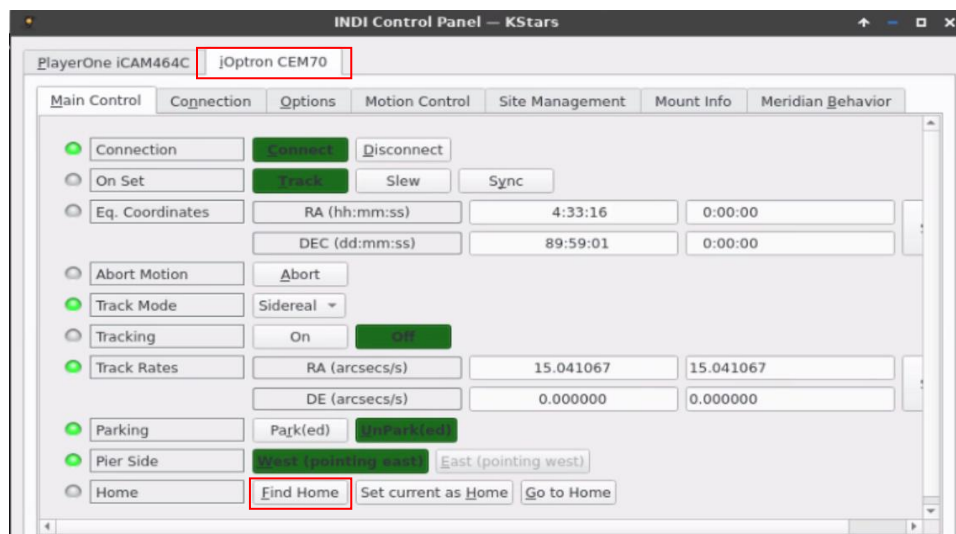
INDI Control Panel — KStars

PlayerOne iCAM464C | iOptron CEM70

Main Control | Connection | Options | Motion Control | Site Management | Mount Info | Meridian Behavior

Connection | Connect | Disconnect

On Set | Track | Slew | Sync

Eq. Coordinates | RA (hh:mm:ss) | 4:33:16 | 0:00:00

DEC (dd:mm:ss) | 89:59:01 | 0:00:00

Abort Motion | Abort

Track Mode | Sidereal

Tracking | On | Off

Track Rates | RA (arcsecs/s) | 15.041067 | 15.041067

DE (arcsecs/s) | 0.000000 | 0.000000

Parking | Park(ed) | UnPark(ed)

Pier Side | West (pointing east) | East (pointing west)

Home | Find Home | Set current as Home | Go to Home